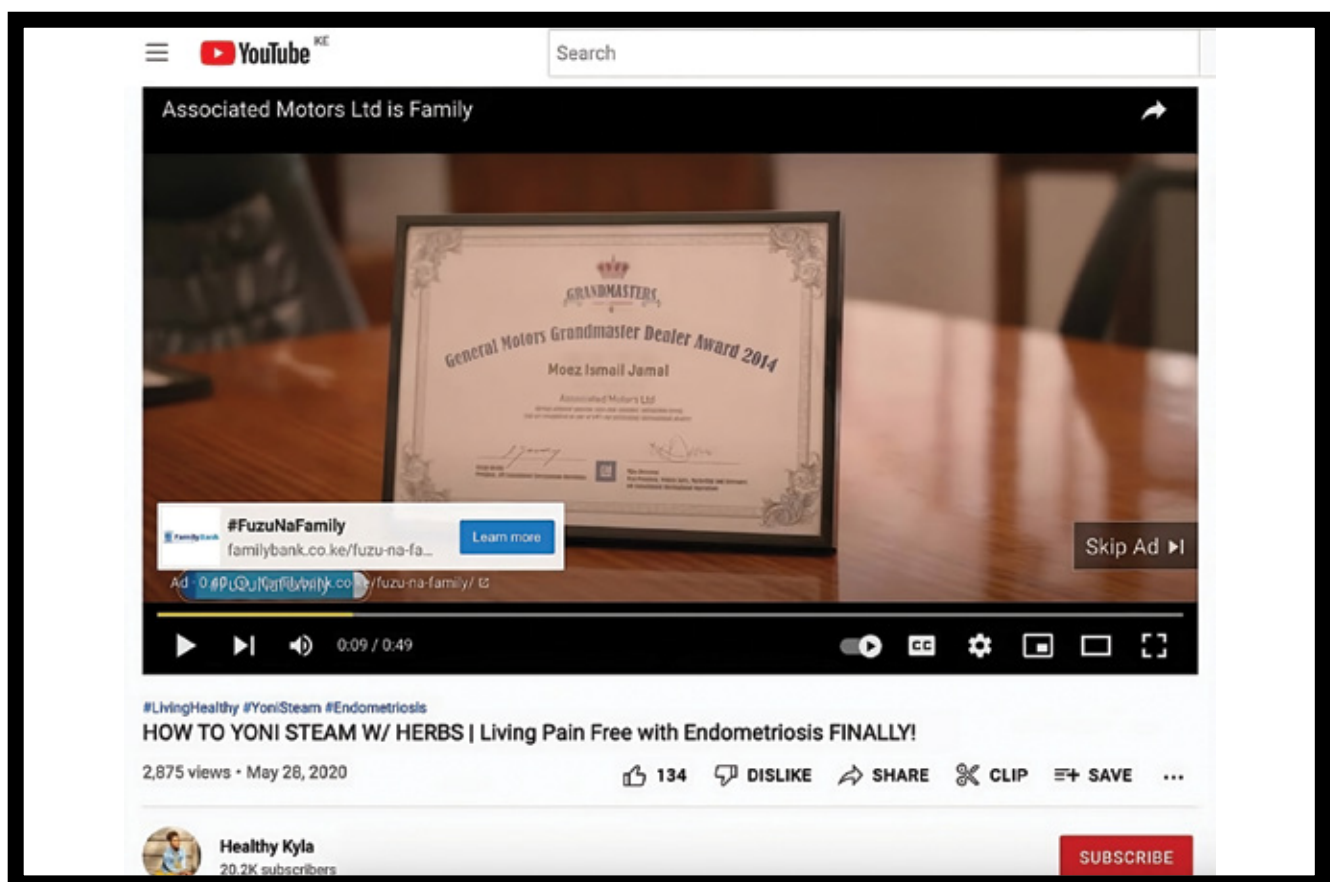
YouTube KE

Search

Associated Motors Ltd is Family

GRANDMASTERS

General Motors Grandmaster Dealer Award 2014

Moez Ismail Jamal

Associated Motors Ltd

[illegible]

#FuzuNaFamily
familybank.co.ke/fuzu-na-fa...

Learn more

Skip Ad

Ad · 0:40 · familybank.co.ke/fuzu-na-family/

0:09 / 0:49

#LivingHealthy #YoniSteam #Endometriosis

HOW TO YONI STEAM W/ HERBS | Living Pain Free with Endometriosis FINALLY!

2,875 views • May 28, 2020

134 DISLIKE SHARE CLIP SAVE ...

Healthy Kyla
20.2K subscribers

SUBSCRIBE